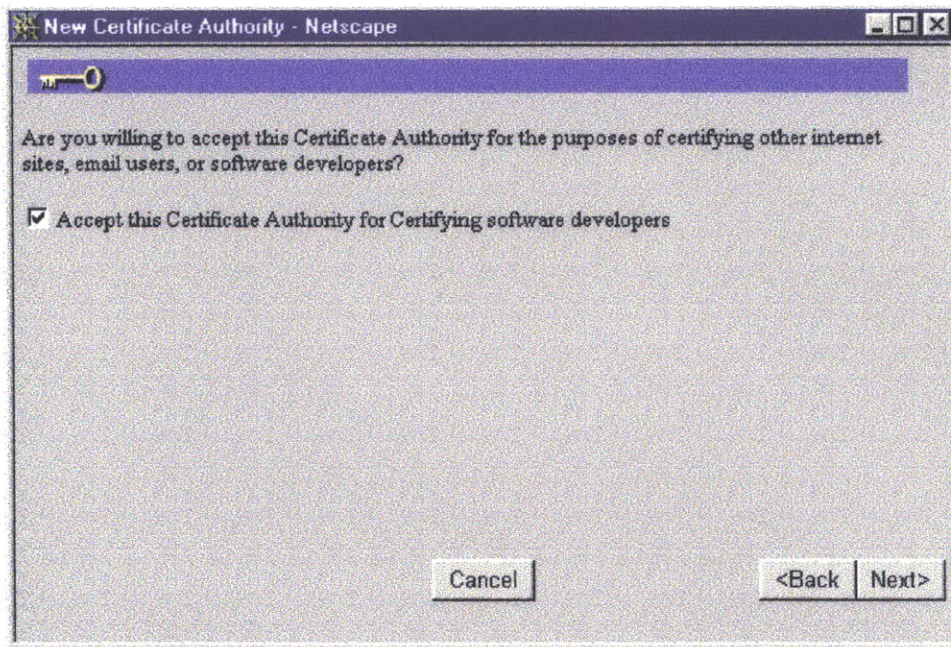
New Certificate Authority - Netscape

Are you willing to accept this Certificate Authority for the purposes of certifying other internet sites, email users, or software developers?

Accept this Certificate Authority for Certifying software developers

Cancel

<Back

Next>